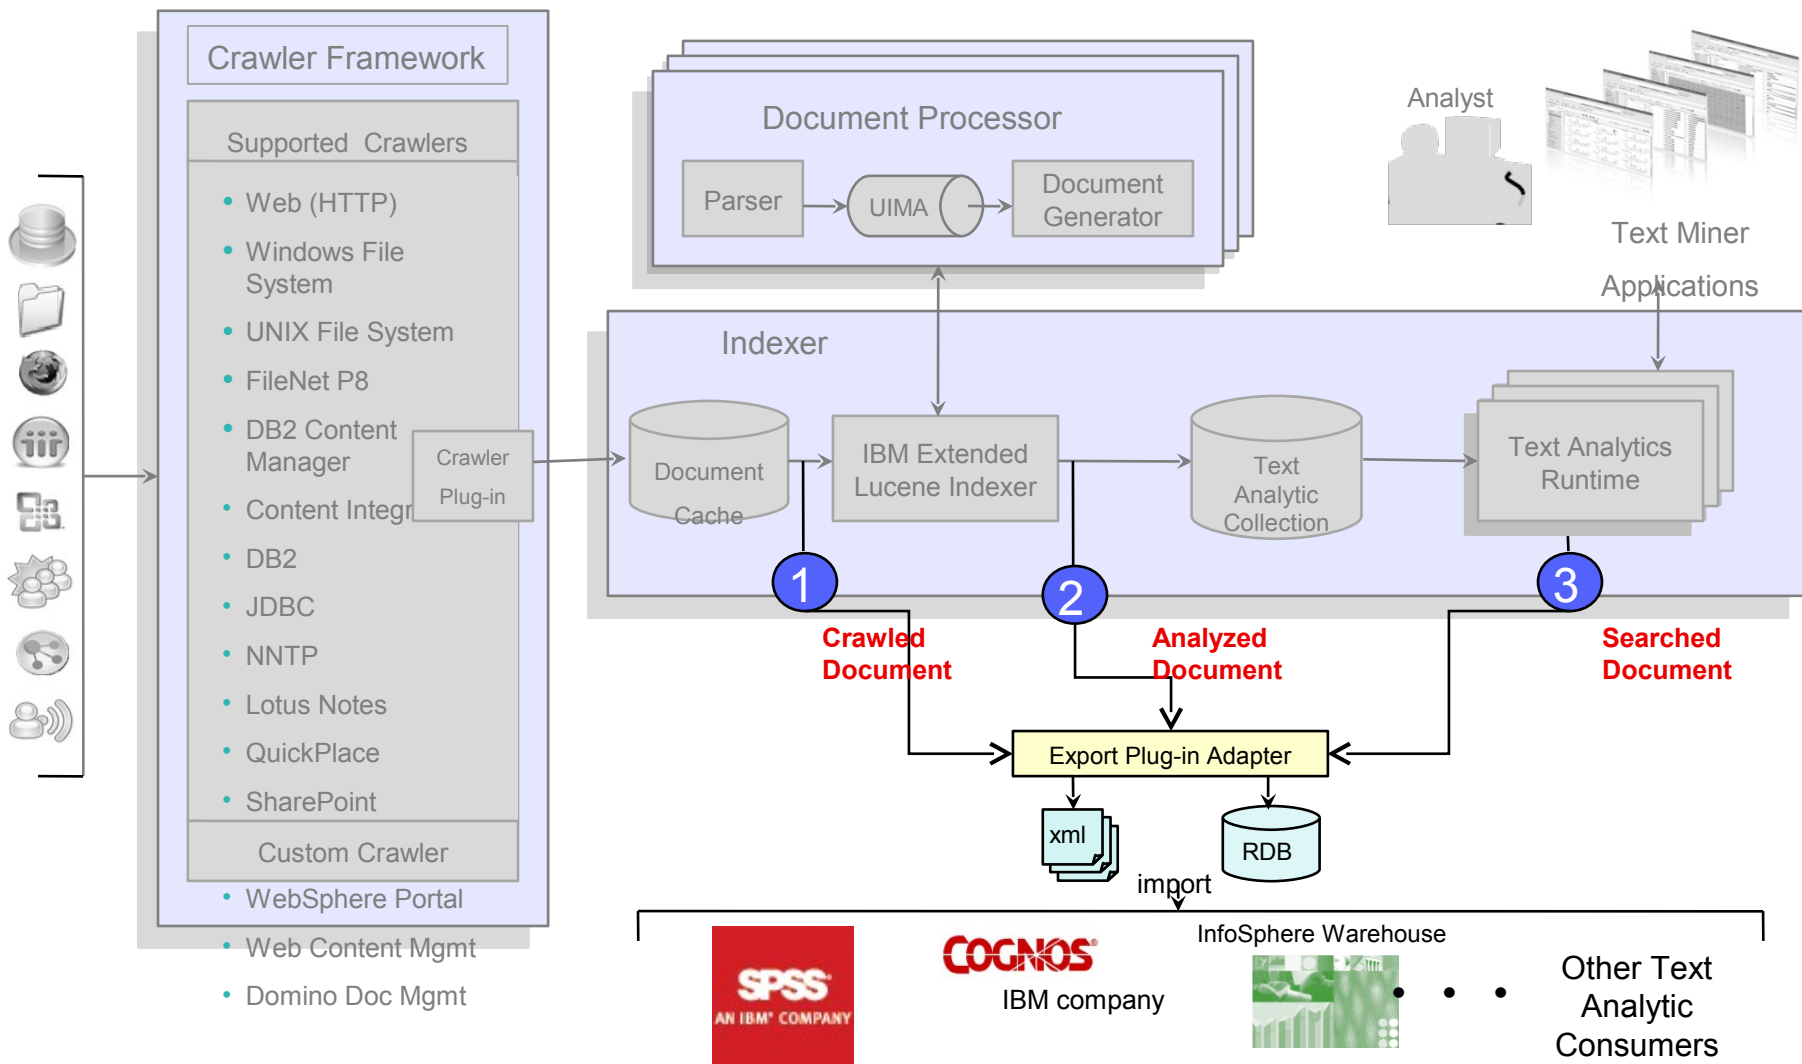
Crawler Framework

Supported Crawlers

- Web (HTTP)
- Windows File System
- UNIX File System
- FileNet P8
- DB2 Content Manager
- Content Integr
- DB2
- JDBC
- NNTP
- Lotus Notes
- QuickPlace
- SharePoint

Crawler Plug-in

Custom Crawler

- WebSphere Portal
- Web Content Mgmt
- Domino Doc Mgmt

Document Processor

Parser

UIMA

Document Generator

Analyst

Text Miner Applications

Indexer

Document Cache

IBM Extended Lucene Indexer

Text Analytic Collection

Text Analytics Runtime

1

2

3

Crawled Document

Analyzed Document

Searched Document

Export Plug-in Adapter

xml

RDB

import

SPSS AN IBM COMPANY

COGNOS IBM company

InfoSphere Warehouse

Other Text Analytic Consumers